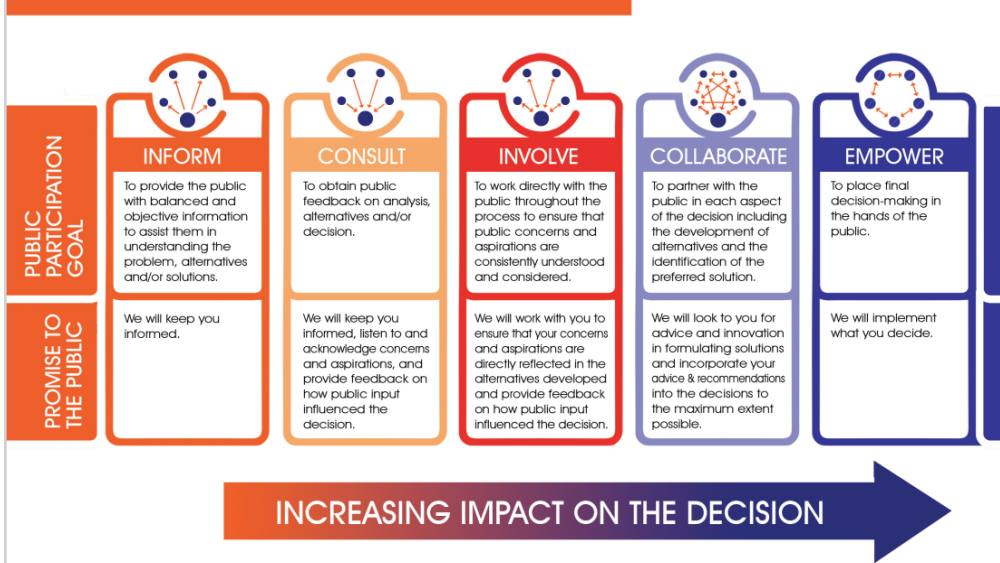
PUBLIC PARTICIPATION GOAL

PROMISE TO THE PUBLIC

| | INFORM | CONSULT | INVOLVE | COLLABORATE | EMPOWER |
|---|---|---|---|---|---|
| PUBLIC PARTICIPATION GOAL | To provide the public with balanced and objective information to assist them in understanding the problem, alternatives and/or solutions. | To obtain public feedback on analysis, alternatives and/or decision. | To work directly with the public throughout the process to ensure that public concerns and aspirations are consistently understood and considered. | To partner with the public in each aspect of the decision including the development of alternatives and the identification of the preferred solution. | To place final decision-making in the hands of the public. |
| PROMISE TO THE PUBLIC | We will keep you informed. | We will keep you informed, listen to and acknowledge concerns and aspirations, and provide feedback on how public input influenced the decision. | We will work with you to ensure that your concerns and aspirations are directly reflected in the alternatives developed and provide feedback on how public input influenced the decision. | We will look to you for advice and innovation in formulating solutions and incorporate your advice & recommendations into the decisions to the maximum extent possible. | We will implement what you decide. |

INCREASING IMPACT ON THE DECISION